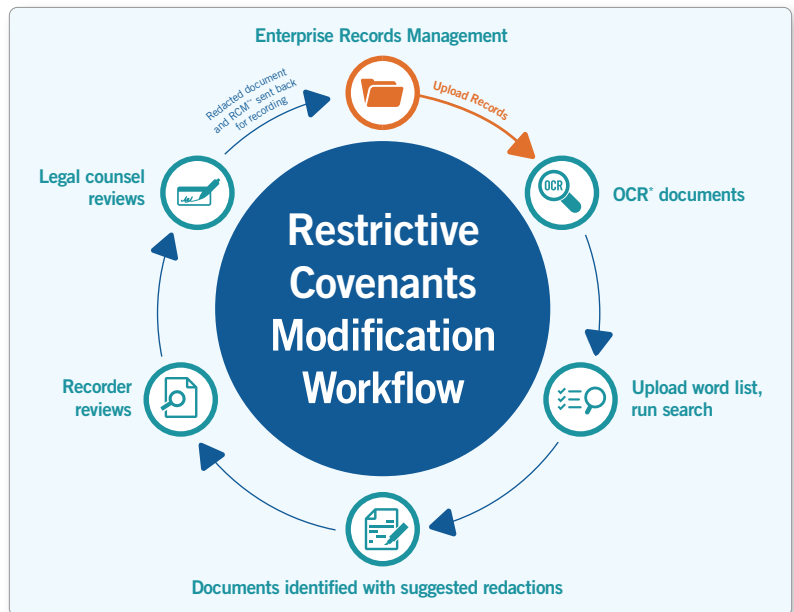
Enterprise Records Management

Upload Records

OCR OCR* documents

Upload word list, run search

Documents identified with suggested redactions

Recorder reviews

Legal counsel reviews

Redacted document and RCM** sent back for recording

Restrictive Covenants Modification Workflow